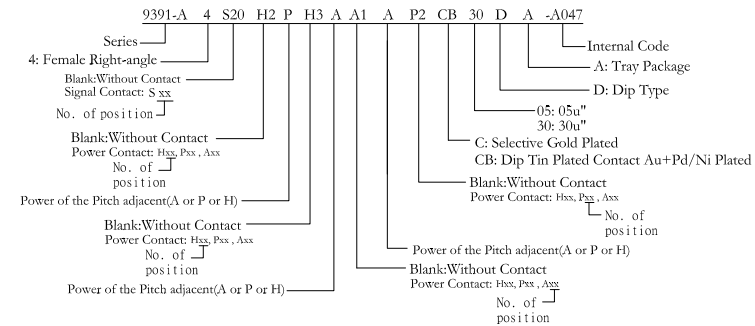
9391-A 4 S20 H2 P H3 A A1 A P2 CB 30 D A -A047

Series

4: Female Right-angle

Blank:Without Contact
Signal Contact: S xx
No. of position

Blank:Without Contact
Power Contact: Hxx, Pxx , Axx
No. of position

Power of the Pitch adjacent(A or P or H)

Blank:Without Contact
Power Contact: Hxx, Pxx , Axx
No. of position

Power of the Pitch adjacent(A or P or H)

Internal Code

A: Tray Package

D: Dip Type

05: 05u"
30: 30u"

C: Selective Gold Plated
CB: Dip Tin Plated Contact Au+Pd/Ni Plated

Blank:Without Contact
Power Contact: Hxx, Pxx , Axx
No. of position

Power of the Pitch adjacent(A or P or H)

Blank:Without Contact
Power Contact: Hxx, Pxx , Axx
No. of position